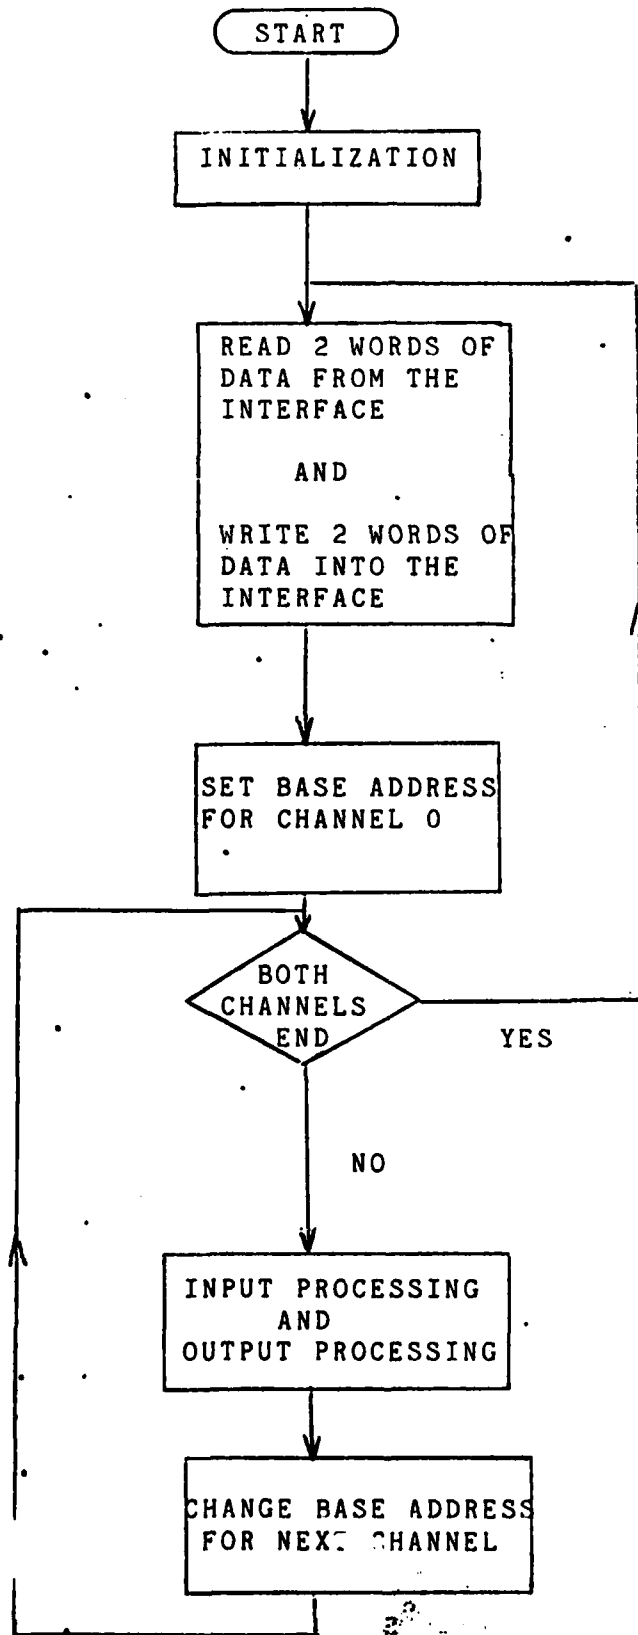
START

INITIALIZATION

READ 2 WORDS OF DATA FROM THE INTERFACE

AND

WRITE 2 WORDS OF DATA INTO THE INTERFACE

SET BASE ADDRESS FOR CHANNEL 0

BOTH CHANNELS END

YES

NO

INPUT PROCESSING AND OUTPUT PROCESSING

CHANGE BASE ADDRESS FOR NEXT CHANNEL